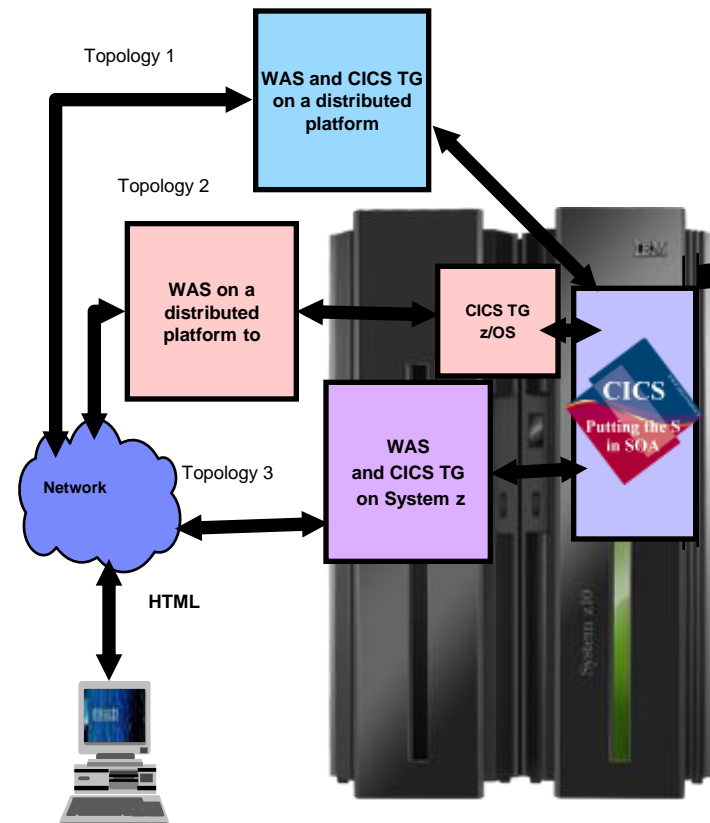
Topology 1

WAS and CICS TG on a distributed platform

Topology 2

WAS on a distributed platform to

CICS TG z/OS

IBM

CICS

Putting the S in SOA

WAS and CICS TG on System z

Network

Topology 3

HTML

System z10